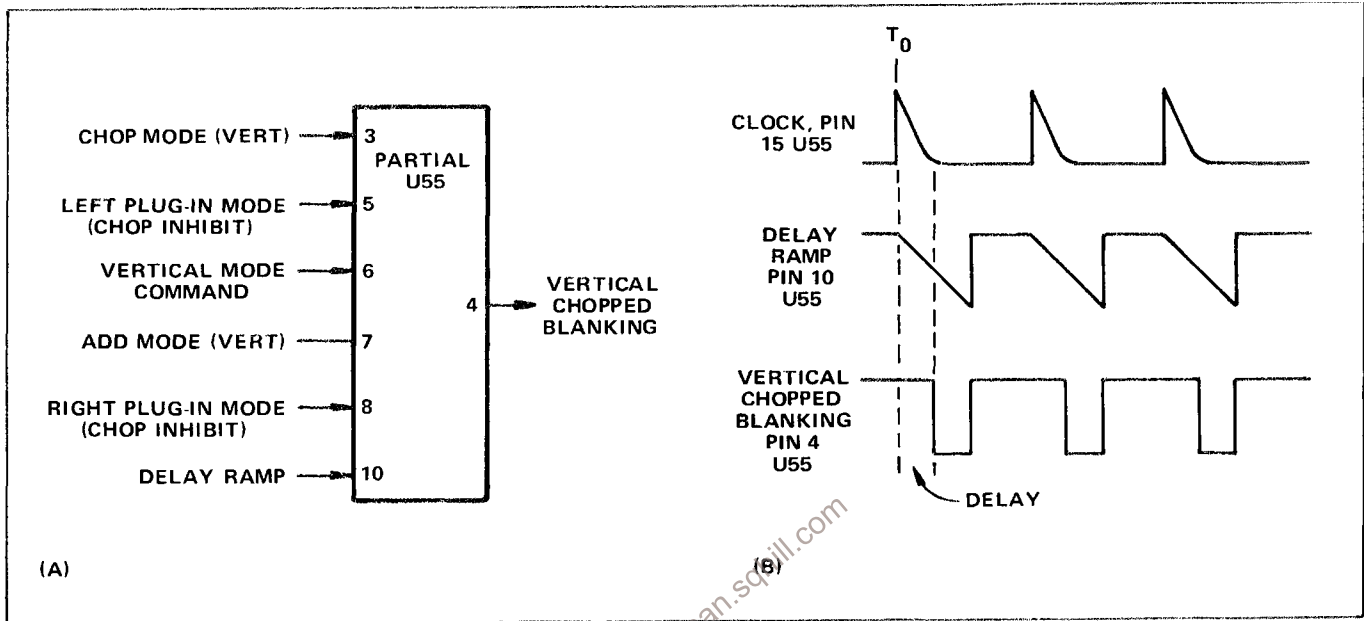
CHOP MODE (VERT) 3
LEFT PLUG-IN MODE (CHOP INHIBIT) 5
VERTICAL MODE COMMAND 6
ADD MODE (VERT) 7
RIGHT PLUG-IN MODE (CHOP INHIBIT) 8
DELAY RAMP 10

PARTIAL U55

4 VERTICAL CHOPPED BLANKING

(A)

$T_0$

CLOCK, PIN 15 U55

DELAY RAMP PIN 10 U55

VERTICAL CHOPPED BLANKING PIN 4 U55

DELAY

(B)

an.sqiill.com